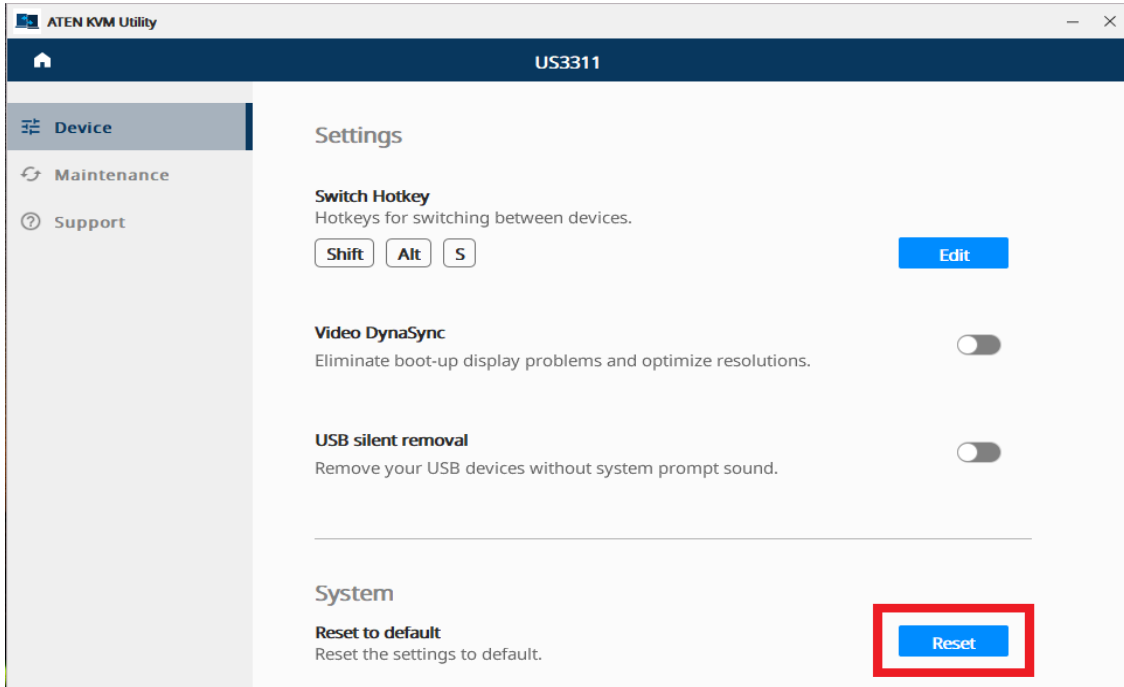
ATEN KVM Utility

US3311

Device
Maintenance
Support

Settings

Switch Hotkey
Hotkeys for switching between devices.
Shift Alt S
Edit

Video DynaSync
Eliminate boot-up display problems and optimize resolutions.

USB silent removal
Remove your USB devices without system prompt sound.

System

Reset to default
Reset the settings to default.
Reset